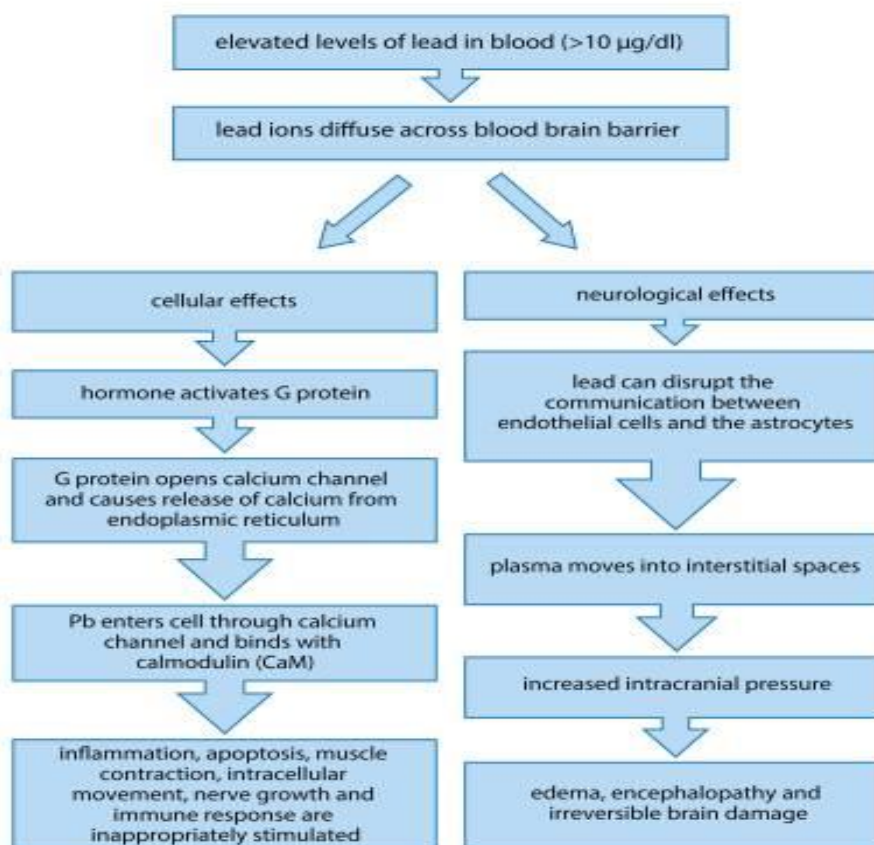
elevated levels of lead in blood (>10 µg/dl)

lead ions diffuse across blood brain barrier

cellular effects

hormone activates G protein

G protein opens calcium channel and causes release of calcium from endoplasmic reticulum

Pb enters cell through calcium channel and binds with calmodulin (CaM)

inflammation, apoptosis, muscle contraction, intracellular movement, nerve growth and immune response are inappropriately stimulated

neurological effects

lead can disrupt the communication between endothelial cells and the astrocytes

plasma moves into interstitial spaces

increased intracranial pressure

edema, encephalopathy and irreversible brain damage